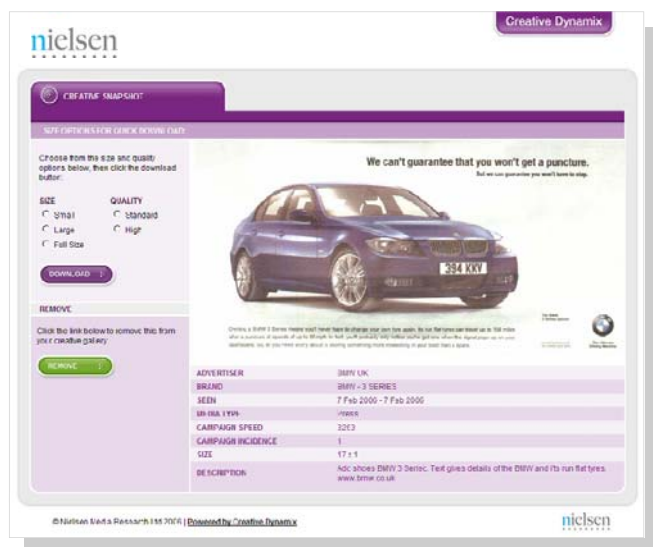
nielsen

Creative Dynamix

CREATIVE SNAPSHOT

SIZE OPTIONS FOR QUICK DOWNLOAD

Choose from the size and quality options below, then click the download button:

SIZE
Small
Large
Full Size

QUALITY
Standard
High

DOWNLOAD

REMOVE

Click the link below to remove this from your creative gallery

REMOVE

We can't guarantee that you won't get a puncture.

But we can guarantee you won't have to stop.

394 KXV

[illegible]

| | |
|---|---|
| ADVERTISER | BMW UK |
| BRAND | BMW - 3 SERIES |
| SEEN | 7 Feb 2006 - 7 Feb 2006 |
| MEDIA TYPE | Press |
| CAMPAIGN SPEED | 32C3 |
| CAMPAIGN INCIDENCE | 1 |
| SIZE | 17 x 1 |
| DESCRIPTION | Adc shows BMW 3 Series. Text gives details of the BMW and it's run flat tyres. www.bmw.co.uk |

© Nielsen Media Research Ltd 2006 | Powered by Creative Dynamix

nielsen